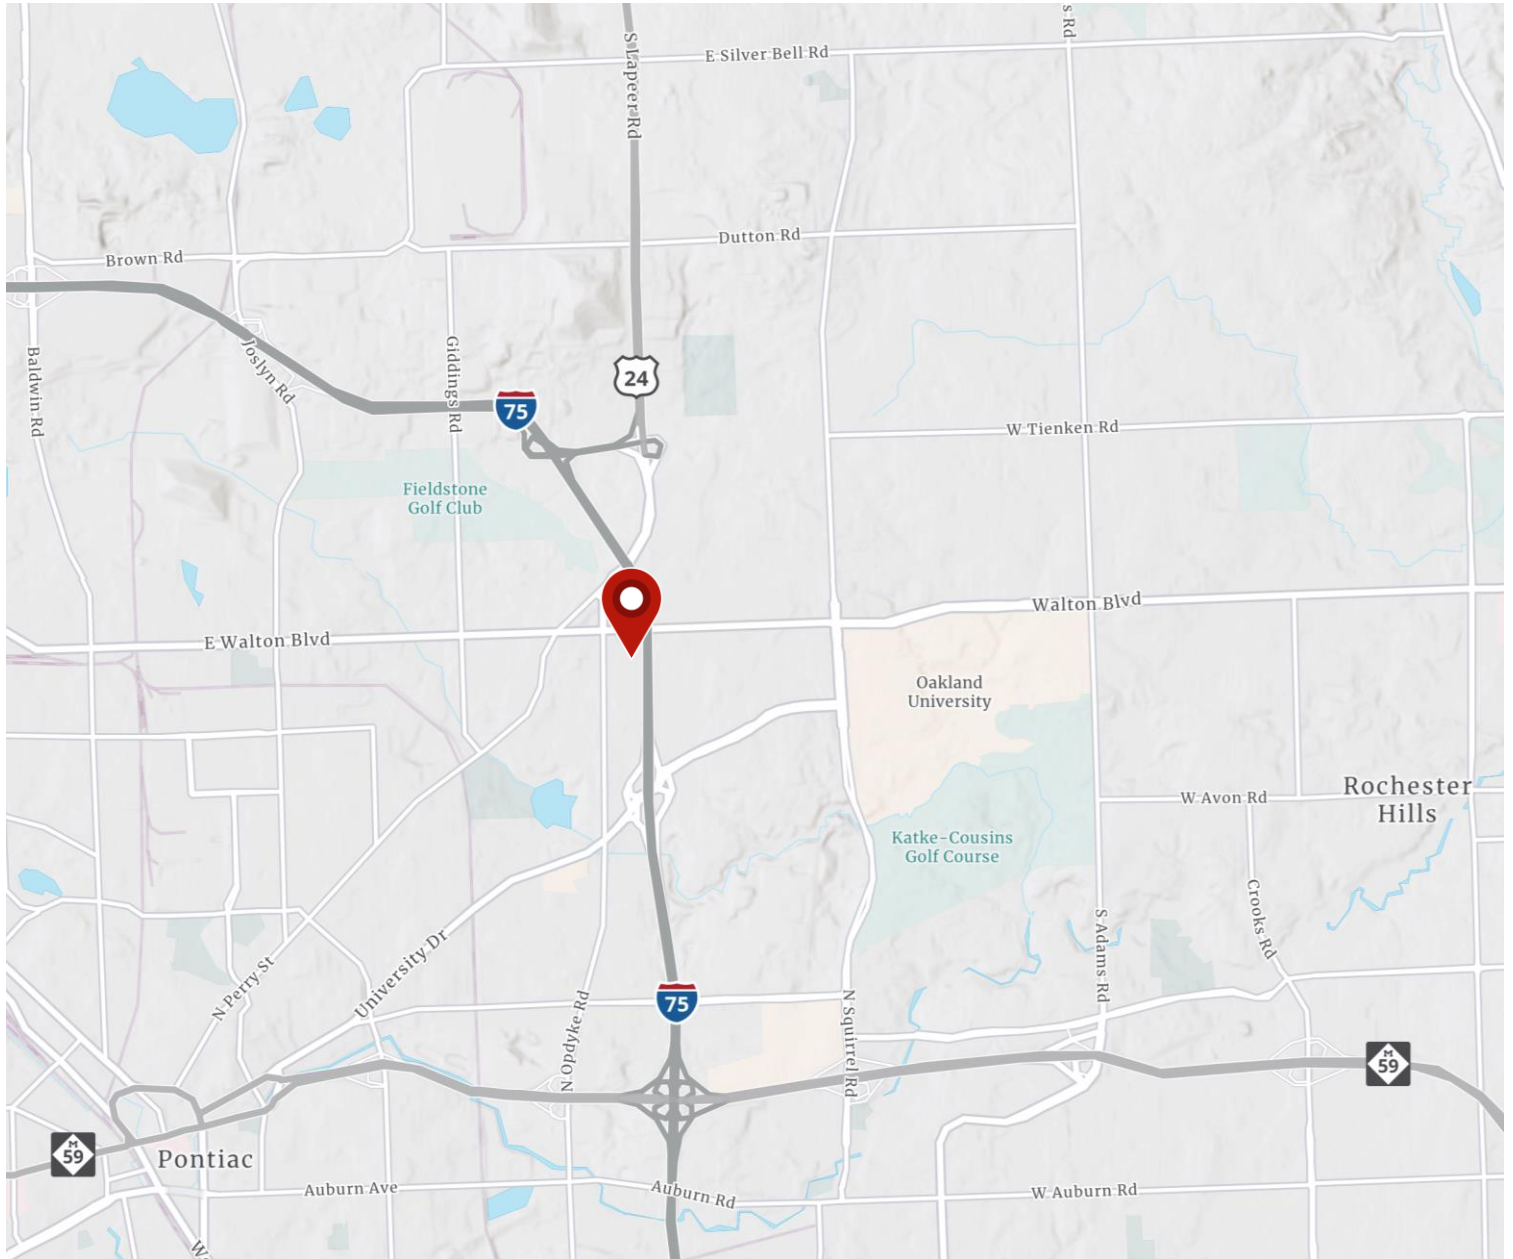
S Lapeer Rd
E Silver Bell Rd
s Rd
Brown Rd
Dutton Rd
Joslyn Rd
Giddings Rd
Baldwin Rd
75
24
W Tienken Rd
Fieldstone Golf Club
Walton Blvd
E Walton Blvd
Oakland University
W Avon Rd
Rochester Hills
Katke-Cousins Golf Course
Crooks Rd
S Adams Rd
N Perry St
University Dr
N Opdyke Rd
75
N Squirrel Rd
M 59
M 59
Pontiac
Auburn Ave
Auburn Rd
W Auburn Rd
W